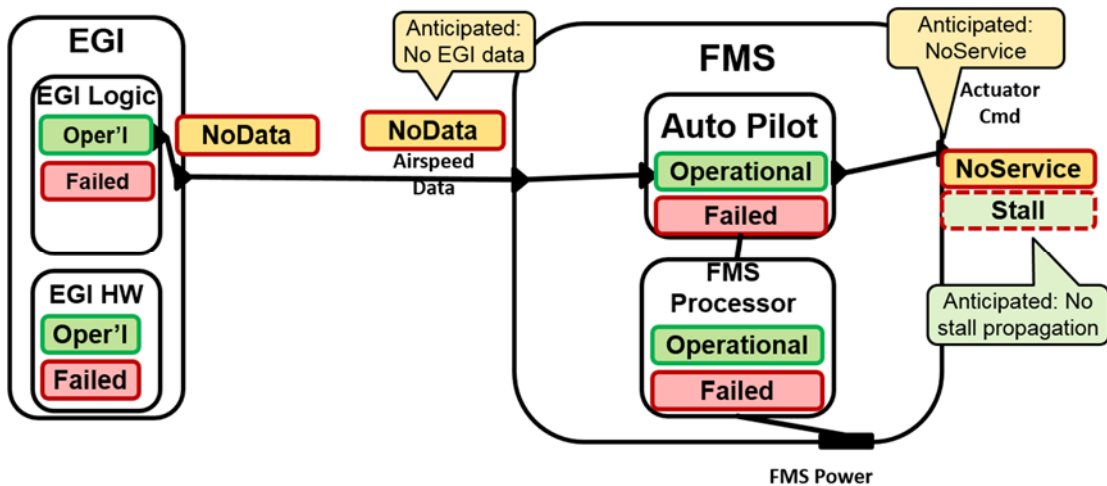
EGI

EGI Logic

Oper'l

Failed

EGI HW

Oper'l

Failed

NoData

Anticipated: No EGI data

NoData

Airspeed Data

FMS

Auto Pilot

Operational

Failed

FMS Processor

Operational

Failed

FMS Power

Anticipated: NoService

Actuator Cmd

NoService

Stall

Anticipated: No stall propagation